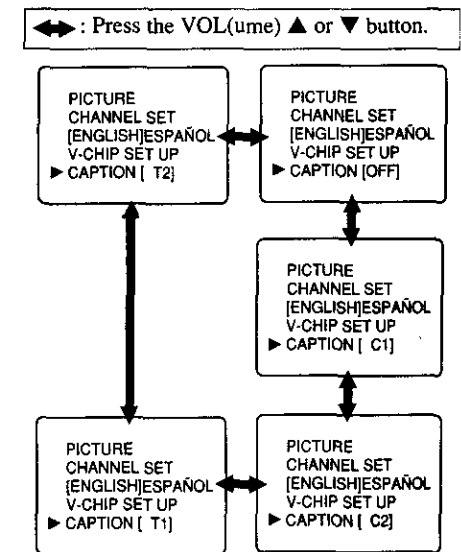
↔: Press the VOL(ume) ▲ or ▼ button.

PICTURE
CHANNEL SET
[ENGLISH]ESPAÑOL
V-CHIP SET UP
▶ CAPTION [ T2]

PICTURE
CHANNEL SET
[ENGLISH]ESPAÑOL
V-CHIP SET UP
▶ CAPTION [OFF]

PICTURE
CHANNEL SET
[ENGLISH]ESPAÑOL
V-CHIP SET UP
▶ CAPTION [ C1]

PICTURE
CHANNEL SET
[ENGLISH]ESPAÑOL
V-CHIP SET UP
▶ CAPTION [ T1]

PICTURE
CHANNEL SET
[ENGLISH]ESPAÑOL
V-CHIP SET UP
▶ CAPTION [ C2]